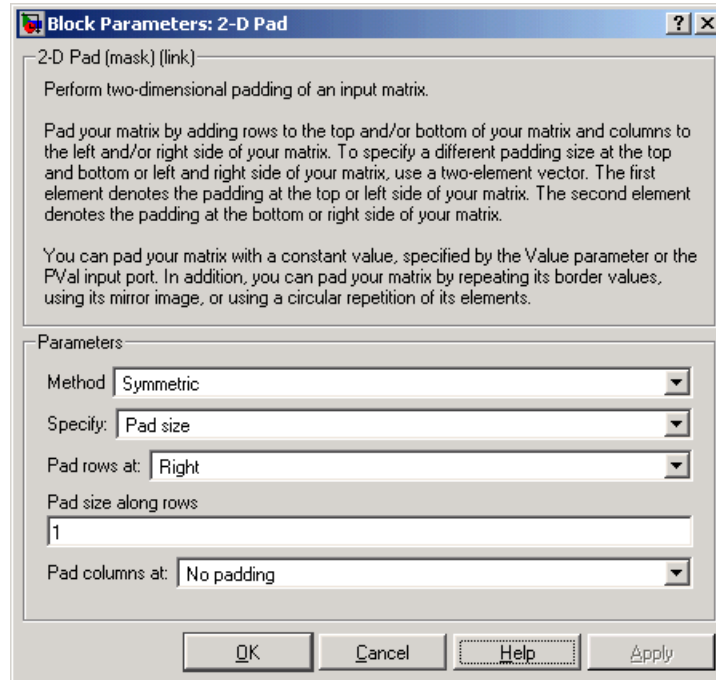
Block Parameters: 2-D Pad

? X

2-D Pad (mask) (link)

Perform two-dimensional padding of an input matrix.

Pad your matrix by adding rows to the top and/or bottom of your matrix and columns to the left and/or right side of your matrix. To specify a different padding size at the top and bottom or left and right side of your matrix, use a two-element vector. The first element denotes the padding at the top or left side of your matrix. The second element denotes the padding at the bottom or right side of your matrix.

You can pad your matrix with a constant value, specified by the Value parameter or the PVal input port. In addition, you can pad your matrix by repeating its border values, using its mirror image, or using a circular repetition of its elements.

Parameters

Method Symmetric

Specify: Pad size

Pad rows at: Right

Pad size along rows

1

Pad columns at: No padding

OK Cancel Help Apply